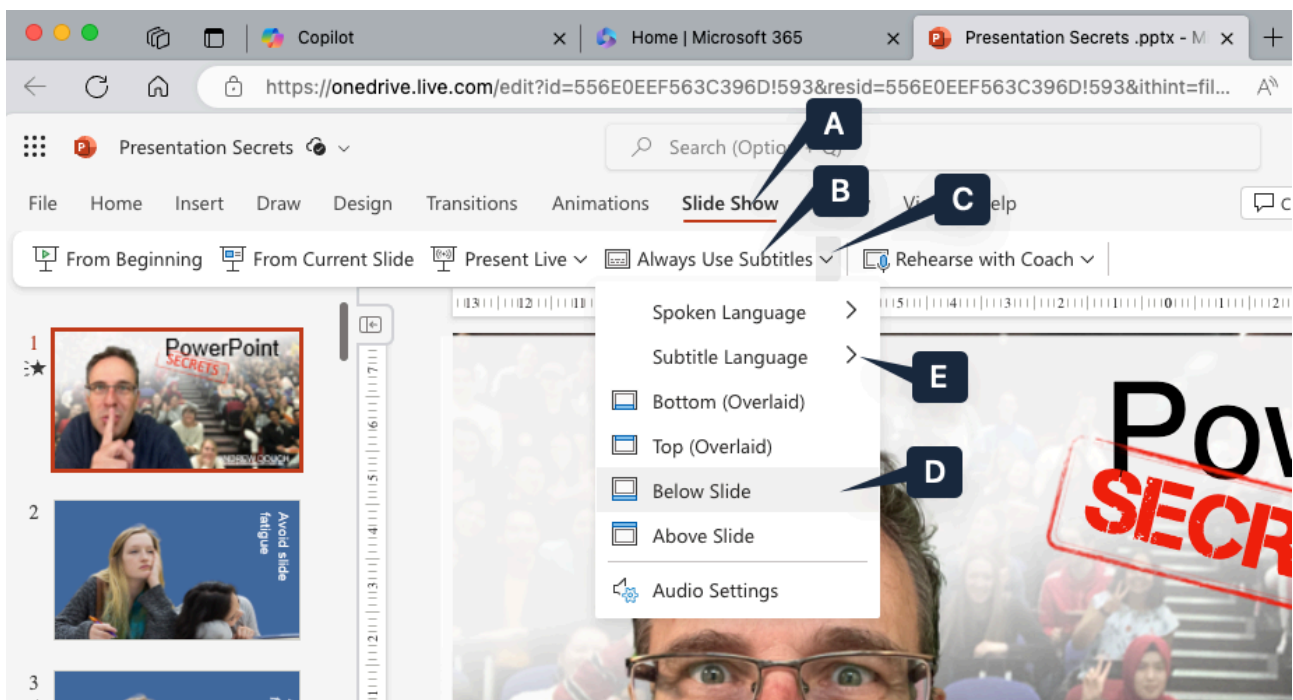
Copilot
Home | Microsoft 365
Presentation Secrets .pptx - M
https://onedrive.live.com/edit?id=556E0EEF563C396D!593&resid=556E0EEF563C396D!593&ithint=fil...
Presentation Secrets
Search (Optio
File Home Insert Draw Design Transitions Animations Slide Show Vi elp
A
B
C
From Beginning From Current Slide Present Live Always Use Subtitles Rehearse with Coach
Spoken Language
Subtitle Language
E
Bottom (Overlaid)
Top (Overlaid)
Below Slide
D
Above Slide
Audio Settings
1
PowerPoint
SECRETS
ANDREW LOVACH
2
Avoid slide fatigue
3
Pow
SECR